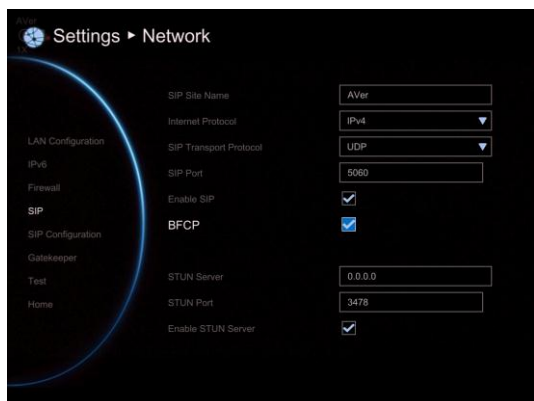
AVer

Settings ► Network

LAN Configuration
IPv6
Firewall
SIP
SIP Configuration
Gatekeeper
Test
Home

SIP Site Name AVer
Internet Protocol IPv4
SIP Transport Protocol UDP
SIP Port 5060
Enable SIP
BFCP

STUN Server 0.0.0.0
STUN Port 3478
Enable STUN Server